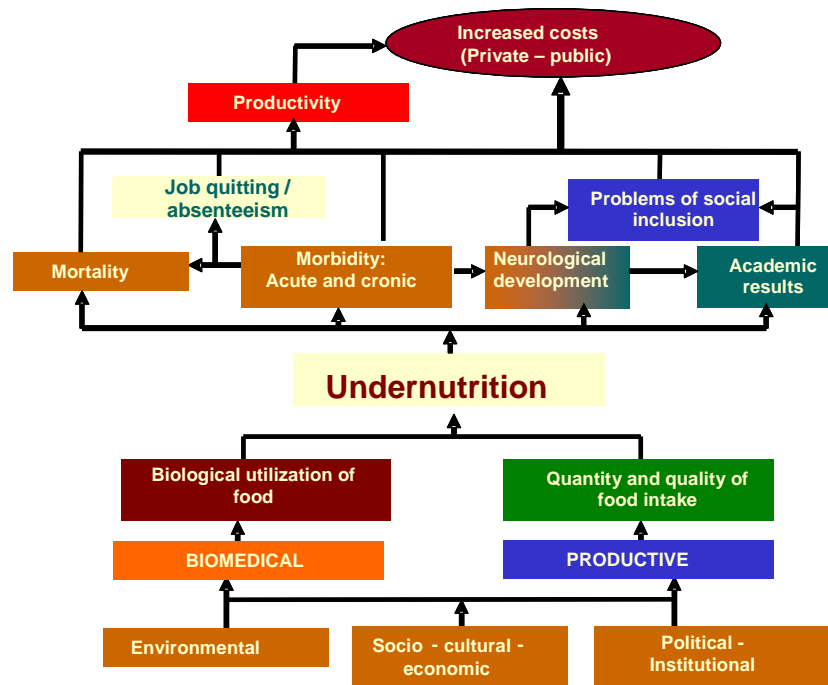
Increased costs
(Private – public)

Productivity

Job quitting / absenteeism

Problems of social inclusion

Mortality

Morbidity: Acute and cronic

Neurological development

Academic results

Undernutrition

Biological utilization of food

Quantity and quality of food intake

BIOMEDICAL

PRODUCTIVE

Environmental

Socio - cultural - economic

Political - Institutional